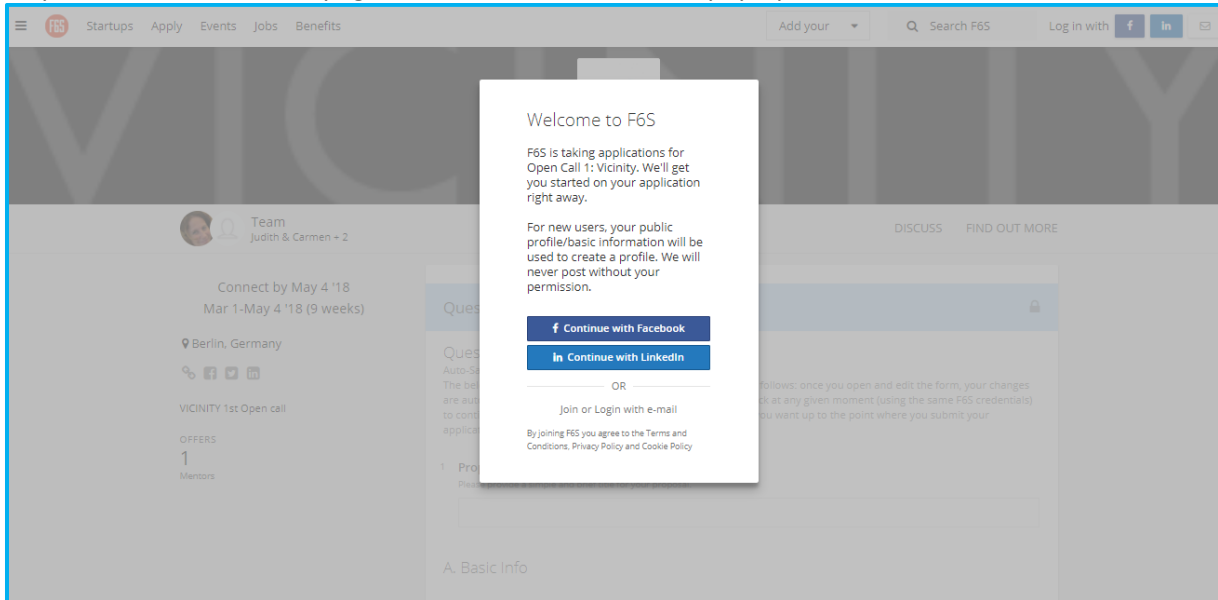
F6S Startups Apply Events Jobs Benefits

Add your

Search F6S

Log in with f in

VICINITY

Team
Judith & Carmen + 2

DISCUSS FIND OUT MORE

Connect by May 4 '18
Mar 1-May 4 '18 (9 weeks)

Berlin, Germany

VICINITY 1st Open call

OFFERS
1
Mentors

Ques

Ques
Auto-Sa
The be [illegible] follows: once you open and edit the form, your changes are aut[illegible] ck at any given moment (using the same F6S credentials) to cont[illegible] ou want up to the point where you submit your applica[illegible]

1 Pro
Plea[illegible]

A. Basic Info

Welcome to F6S

F6S is taking applications for Open Call 1: Vicinity. We'll get you started on your application right away.

For new users, your public profile/basic information will be used to create a profile. We will never post without your permission.

Continue with Facebook

Continue with LinkedIn

OR

Join or Login with e-mail

By joining F6S you agree to the Terms and Conditions, Privacy Policy and Cookie Policy